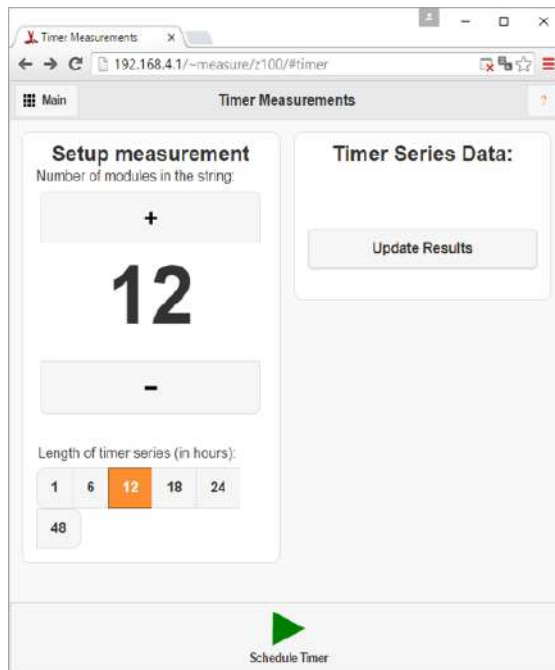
Timer Measurements ×

192.168.4.1/~measure/z100/#timer

Main

Timer Measurements

?

Setup measurement

Number of modules in the string:

+

12

-

Length of timer series (in hours):

1 6 12 18 24

48

Timer Series Data:

Update Results

Schedule Timer